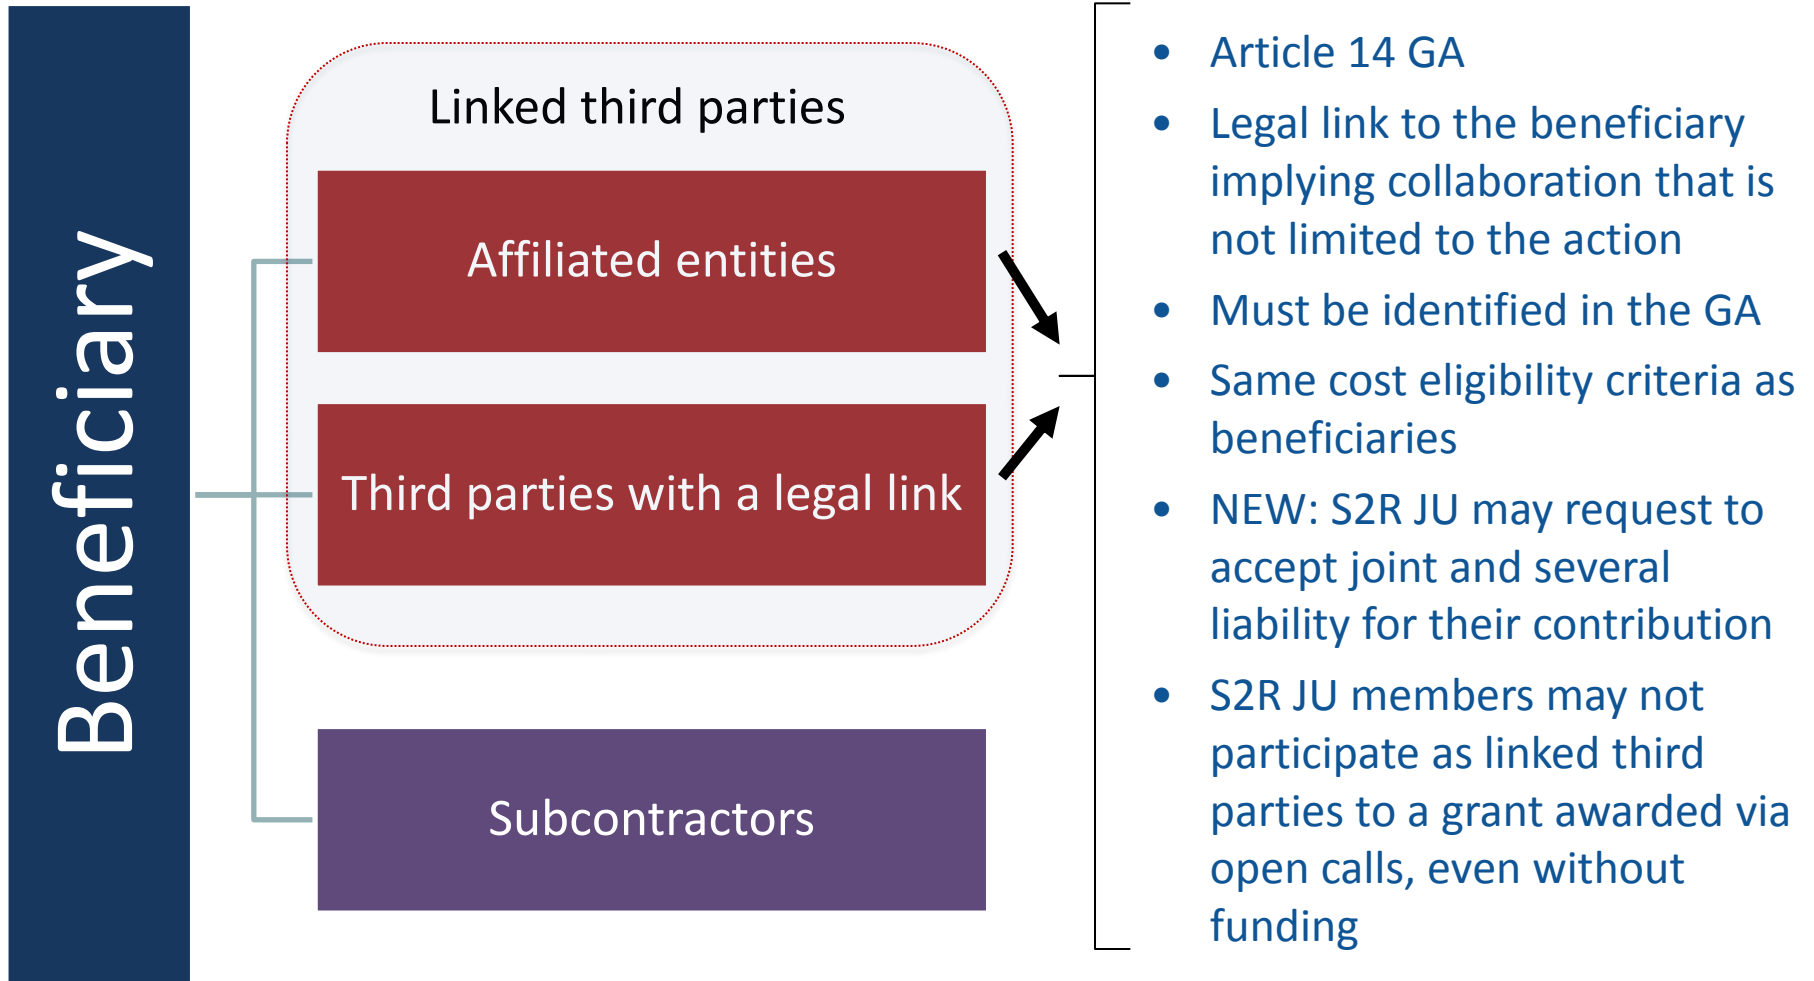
Beneficiary

Linked third parties

Affiliated entities

Third parties with a legal link

Subcontractors

- Article 14 GA
- Legal link to the beneficiary implying collaboration that is not limited to the action
- Must be identified in the GA
- Same cost eligibility criteria as beneficiaries
- NEW: S2R JU may request to accept joint and several liability for their contribution
- S2R JU members may not participate as linked third parties to a grant awarded via open calls, even without funding